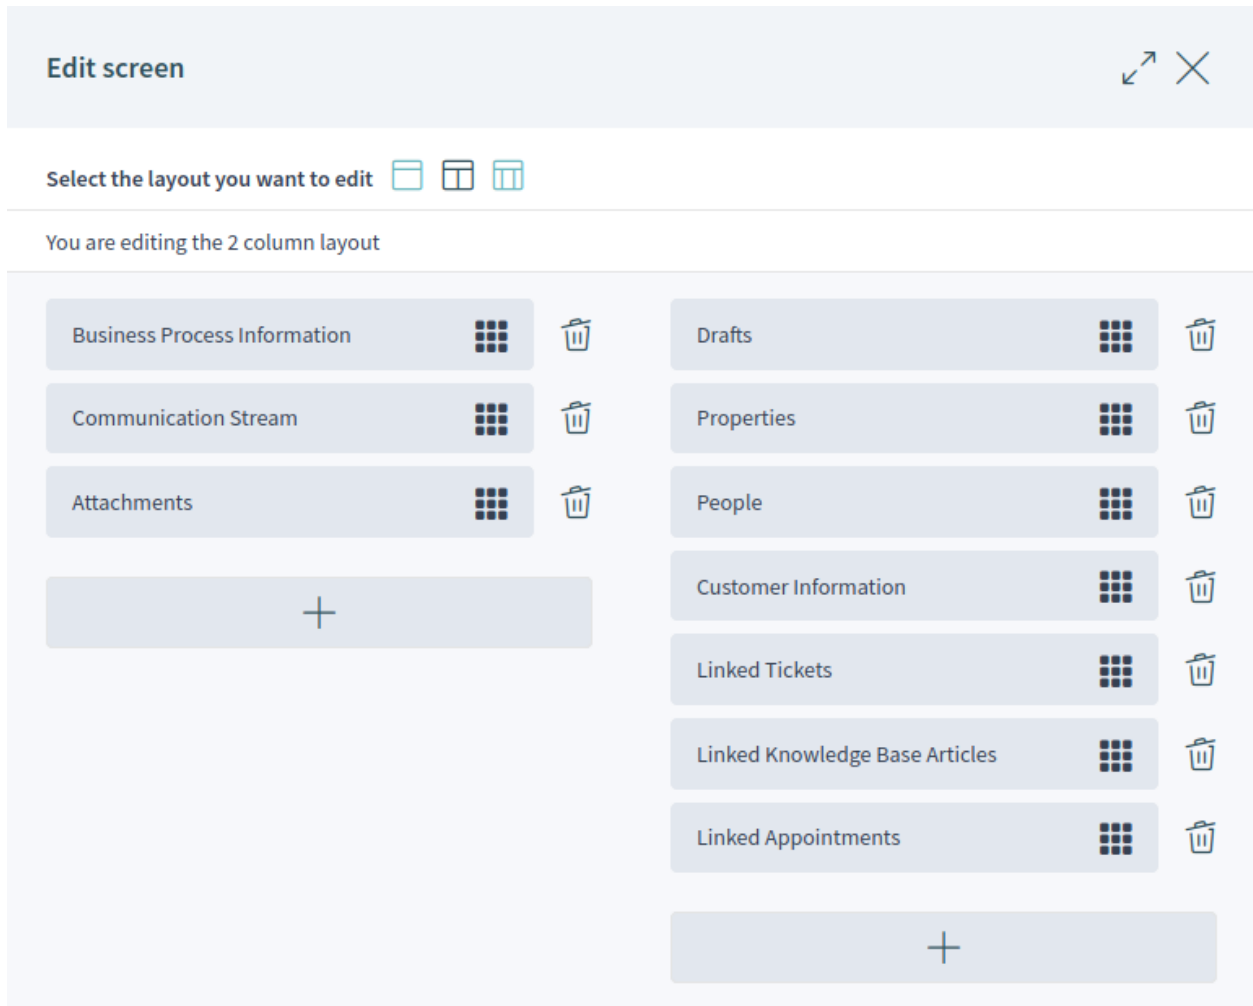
Edit screen

Select the layout you want to edit

You are editing the 2 column layout

Business Process Information

Communication Stream

Attachments

+

Drafts

Properties

People

Customer Information

Linked Tickets

Linked Knowledge Base Articles

Linked Appointments

+